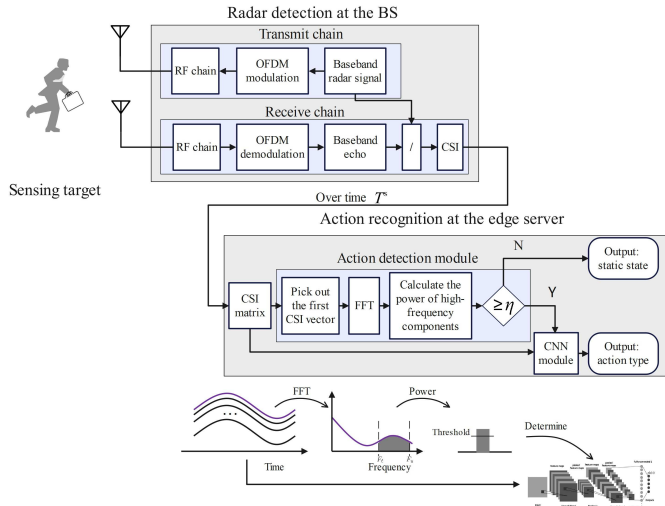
Radar detection at the BS

Transmit chain

RF chain

OFDM modulation

Baseband radar signal

Receive chain

RF chain

OFDM demodulation

Baseband echo

/

CSI

Sensing target

Over time $T^s$

Action recognition at the edge server

Action detection module

N

Output: static state

CSI matrix

Pick out the first CSI vector

FFT

Calculate the power of high-frequency components

$\geq \eta$

Y

CNN module

Output: action type

FFT

Power

Threshold

Determine

Time

Frequency

$f_L$

$f_h$

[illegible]